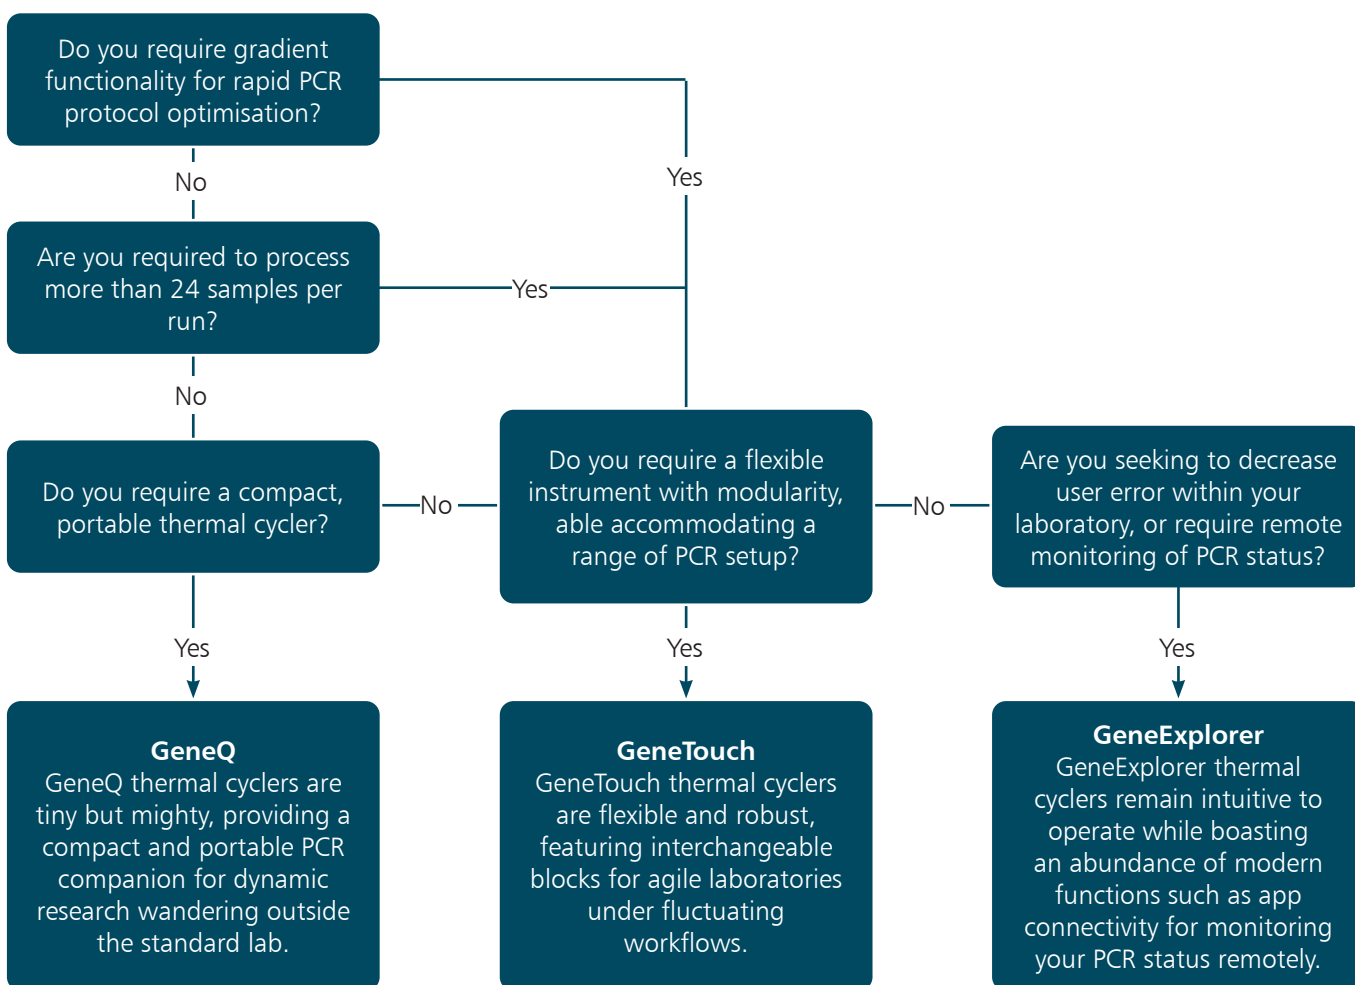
Do you require gradient functionality for rapid PCR protocol optimisation?

Yes

No

Are you required to process more than 24 samples per run?

Yes

No

Do you require a compact, portable thermal cycler?

No

Do you require a flexible instrument with modularity, able accommodating a range of PCR setup?

No

Are you seeking to decrease user error within your laboratory, or require remote monitoring of PCR status?

Yes

Yes

Yes

**GeneQ**
GeneQ thermal cyclers are tiny but mighty, providing a compact and portable PCR companion for dynamic research wandering outside the standard lab.

**GeneTouch**
GeneTouch thermal cyclers are flexible and robust, featuring interchangeable blocks for agile laboratories under fluctuating workflows.

**GeneExplorer**
GeneExplorer thermal cyclers remain intuitive to operate while boasting an abundance of modern functions such as app connectivity for monitoring your PCR status remotely.